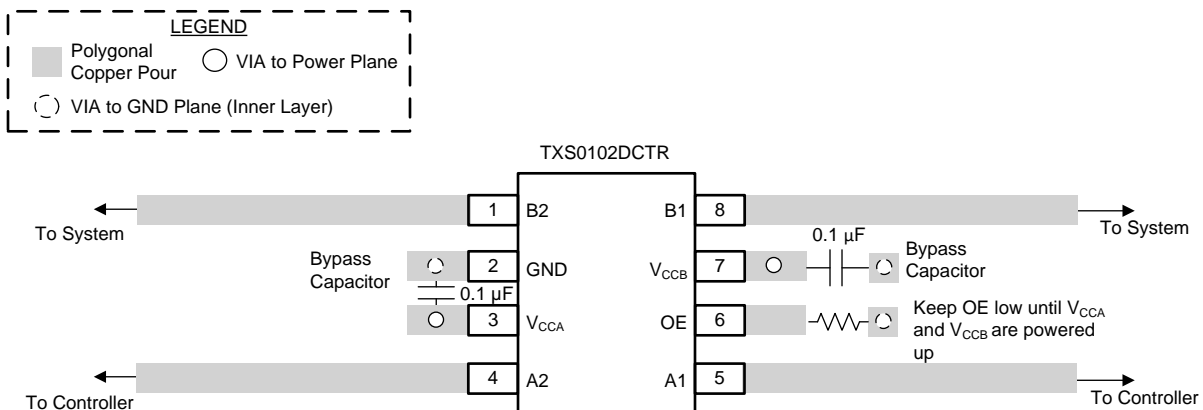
LEGEND

Polygonal Copper Pour

VIA to Power Plane

VIA to GND Plane (Inner Layer)

TXS0102DCTR

To System

1 B2

B1 8

To System

Bypass Capacitor

2 GND

$V_{CCB}$ 7

0.1 µF

Bypass Capacitor

0.1 µF

3 $V_{CCA}$

OE 6

Keep OE low until $V_{CCA}$ and $V_{CCB}$ are powered up

To Controller

4 A2

A1 5

To Controller